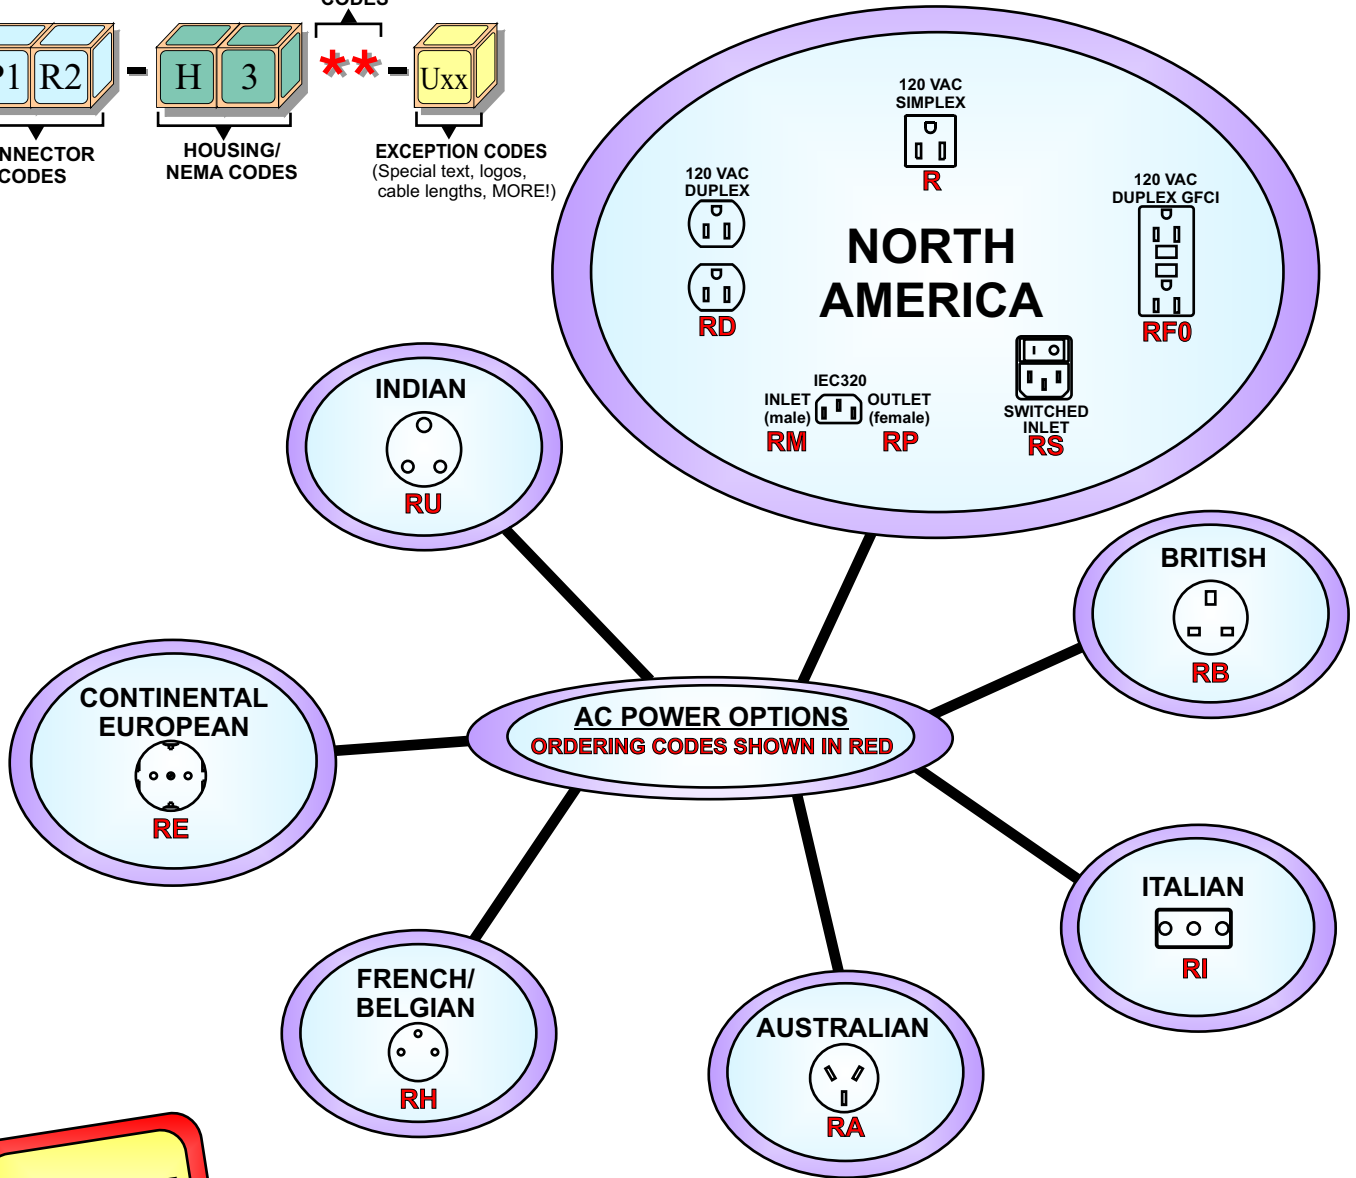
CODES

P1 R2 - H 3 ** - Uxx

NNECTOR
CODES

HOUSING/
NEMA CODES

EXCEPTION CODES
(Special text, logos, cable lengths, MORE!)

120 VAC
SIMPLEX
R

120 VAC
DUPLEX
RD

NORTH
AMERICA

120 VAC
DUPLEX GFCI
RF0

IEC320
INLET (male)
RM
OUTLET (female)
RP

SWITCHED INLET
RS

INDIAN
RU

BRITISH
RB

CONTINENTAL
EUROPEAN
RE

AC POWER OPTIONS
ORDERING CODES SHOWN IN RED

ITALIAN
RI

FRENCH/
BELGIAN
RH

AUSTRALIAN
RA